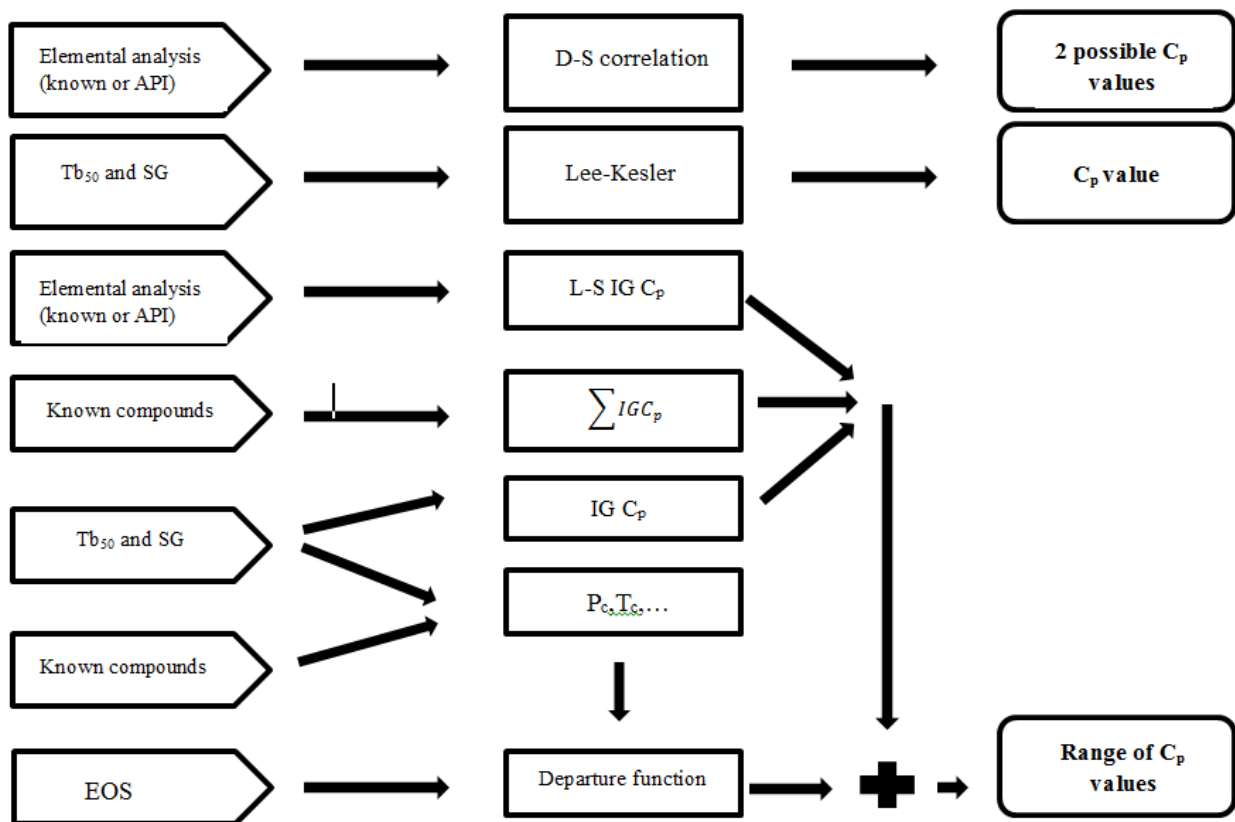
Elemental analysis (known or API)

D-S correlation

2 possible $C_p$ values

$Tb_{50}$ and SG

Lee-Kesler

$C_p$ value

Elemental analysis (known or API)

L-S IG $C_p$

Known compounds

$\sum IGC_p$

IG $C_p$

$Tb_{50}$ and SG

$P_c, T_c, \ldots$

Known compounds

EOS

Departure function

Range of $C_p$ values